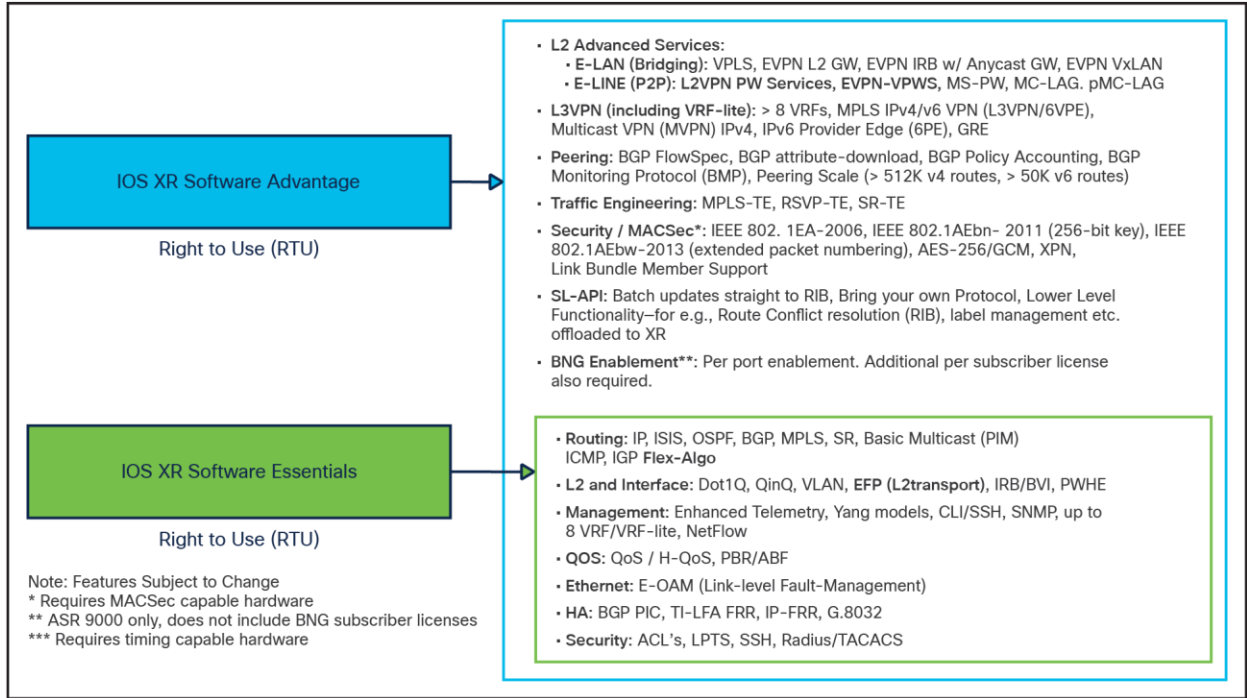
IOS XR Software Advantage

Right to Use (RTU)

- L2 Advanced Services:
  - E-LAN (Bridging): VPLS, EVPN L2 GW, EVPN IRB w/ Anycast GW, EVPN VxLAN
  - E-LINE (P2P): L2VPN PW Services, EVPN-VPWS, MS-PW, MC-LAG. pMC-LAG
- L3VPN (including VRF-lite): > 8 VRFs, MPLS IPv4/v6 VPN (L3VPN/6VPE), Multicast VPN (MVPN) IPv4, IPv6 Provider Edge (6PE), GRE
- Peering: BGP FlowSpec, BGP attribute-download, BGP Policy Accounting, BGP Monitoring Protocol (BMP), Peering Scale (> 512K v4 routes, > 50K v6 routes)
- Traffic Engineering: MPLS-TE, RSVP-TE, SR-TE
- Security / MACSec*: IEEE 802. 1EA-2006, IEEE 802.1AEbn- 2011 (256-bit key), IEEE 802.1AEbw-2013 (extended packet numbering), AES-256/GCM, XPN, Link Bundle Member Support
- SL-API: Batch updates straight to RIB, Bring your own Protocol, Lower Level Functionality–for e.g., Route Conflict resolution (RIB), label management etc. offloaded to XR
- BNG Enablement**: Per port enablement. Additional per subscriber license also required.

IOS XR Software Essentials

Right to Use (RTU)

- Routing: IP, ISIS, OSPF, BGP, MPLS, SR, Basic Multicast (PIM) ICMP, IGP Flex-Algo
- L2 and Interface: Dot1Q, QinQ, VLAN, EFP (L2transport), IRB/BVI, PWHE
- Management: Enhanced Telemetry, Yang models, CLI/SSH, SNMP, up to 8 VRF/VRF-lite, NetFlow
- QOS: QoS / H-QoS, PBR/ABF
- Ethernet: E-OAM (Link-level Fault-Management)
- HA: BGP PIC, TI-LFA FRR, IP-FRR, G.8032
- Security: ACL's, LPTS, SSH, Radius/TACACS

Note: Features Subject to Change
* Requires MACSec capable hardware
** ASR 9000 only, does not include BNG subscriber licenses
*** Requires timing capable hardware